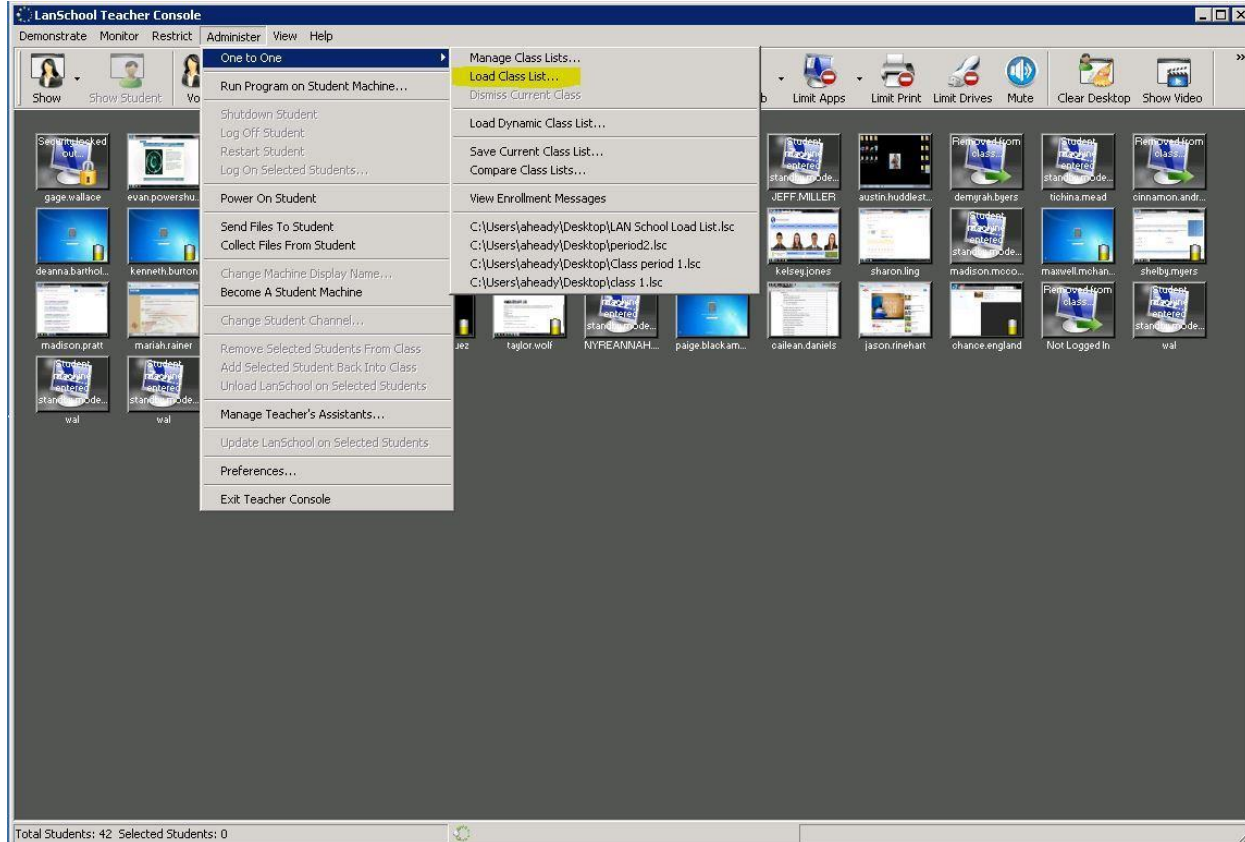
LanSchool Teacher Console

Demonstrate Monitor Restrict Administer View Help

Show Show Student Vo

One to One
Run Program on Student Machine...
Shutdown Student
Log Off Student
Restart Student
Log On Selected Students...
Power On Student
Send Files To Student
Collect Files From Student
Change Machine Display Name...
Become A Student Machine
Change Student Channel...
Remove Selected Students From Class
Add Selected Student Back Into Class
Unload LanSchool on Selected Students
Manage Teacher's Assistants...
Update LanSchool on Selected Students
Preferences...
Exit Teacher Console

Manage Class Lists...
Load Class List...
Dismiss Current Class
Load Dynamic Class List...
Save Current Class List...
Compare Class Lists...
View Enrollment Messages
C:\Users\aheady\Desktop\LAN School Load List.lsc
C:\Users\aheady\Desktop\period2.lsc
C:\Users\aheady\Desktop\Class period 1.lsc
C:\Users\aheady\Desktop\class 1.lsc

b Limit Apps Limit Print Limit Drives Mute Clear Desktop Show Video

Security locked out...
gage.wallace
evan.powershu...
Student entered standby mode...
JEFF.MILLER
austin.huddlest...
Removed from class...
demyrah.byers
Student entered standby mode...
tichina.mead
Removed from class...
cinnamon.andr...
deanna.barthol...
kenneth.burton
kelsey.jones
sharon.ling
Student entered standby mode...
madison.mcco...
maxwell.mchan...
shelby.myers
madison.pratt
mariah.rainer
uez
taylor.wolf
Student entered standby mode...
NYREANNAH...
paige.blackam...
cailean.daniels
jason.rinehart
chance.england
Removed from class...
Not Logged In
Student entered standby mode...
wal
Student entered standby mode...
wal
Student entered standby mode...
wal

Total Students: 42 Selected Students: 0